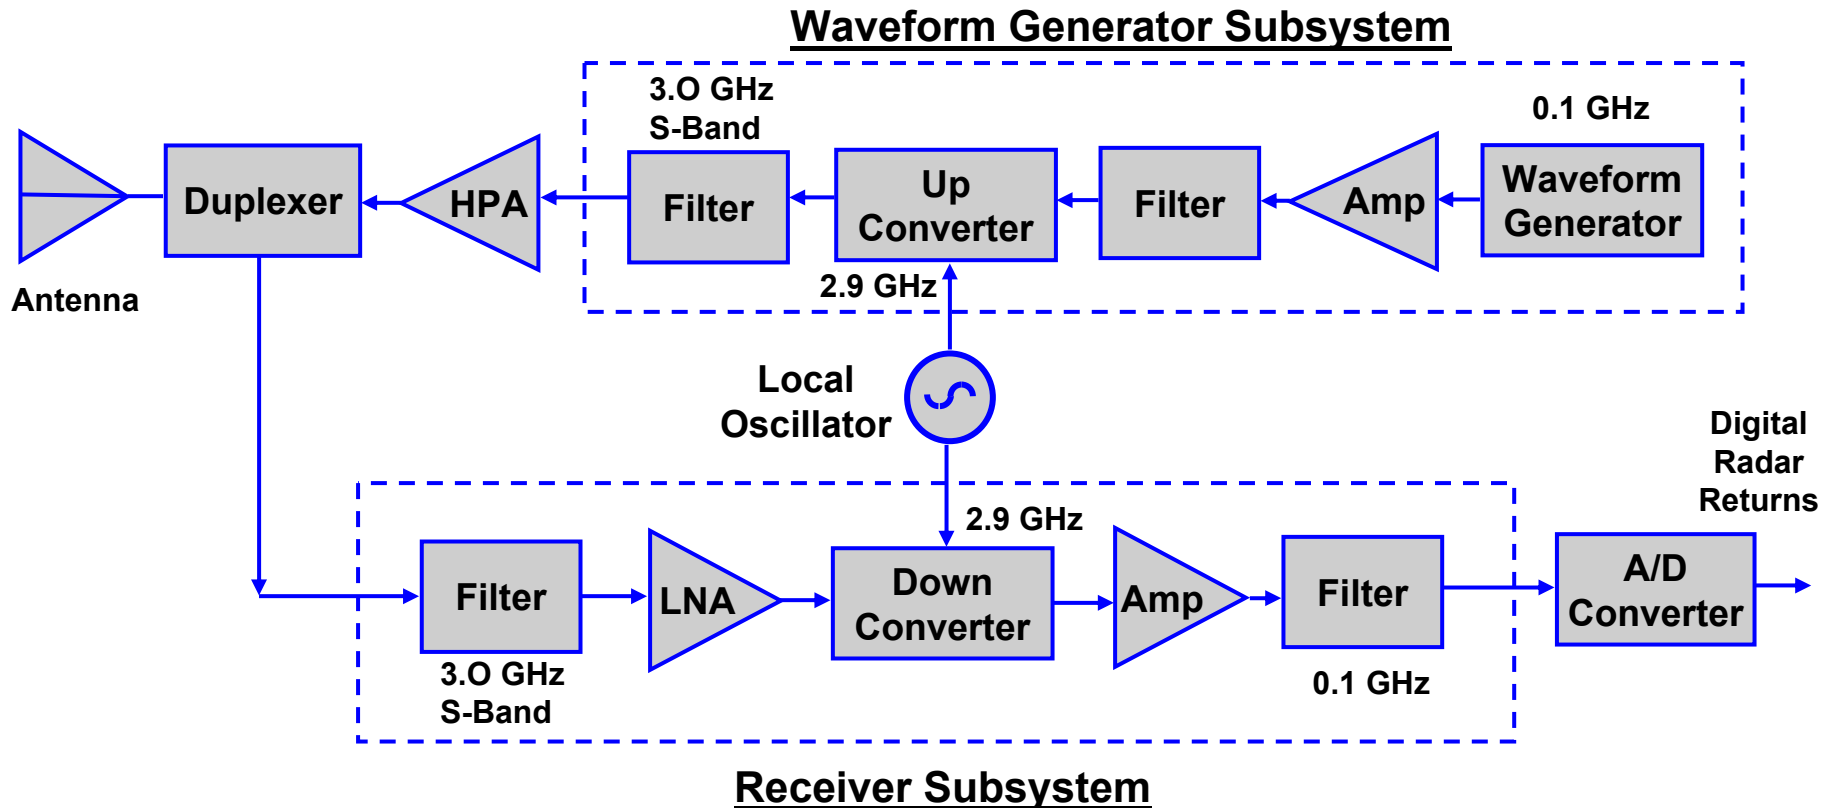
Waveform Generator Subsystem

3.O GHz
S-Band

0.1 GHz

Duplexer

HPA

Filter

Up Converter

Filter

Amp

Waveform Generator

Antenna

2.9 GHz

Local Oscillator

Digital Radar Returns

2.9 GHz

Filter

LNA

Down Converter

Amp

Filter

A/D Converter

3.O GHz
S-Band

0.1 GHz

Receiver Subsystem